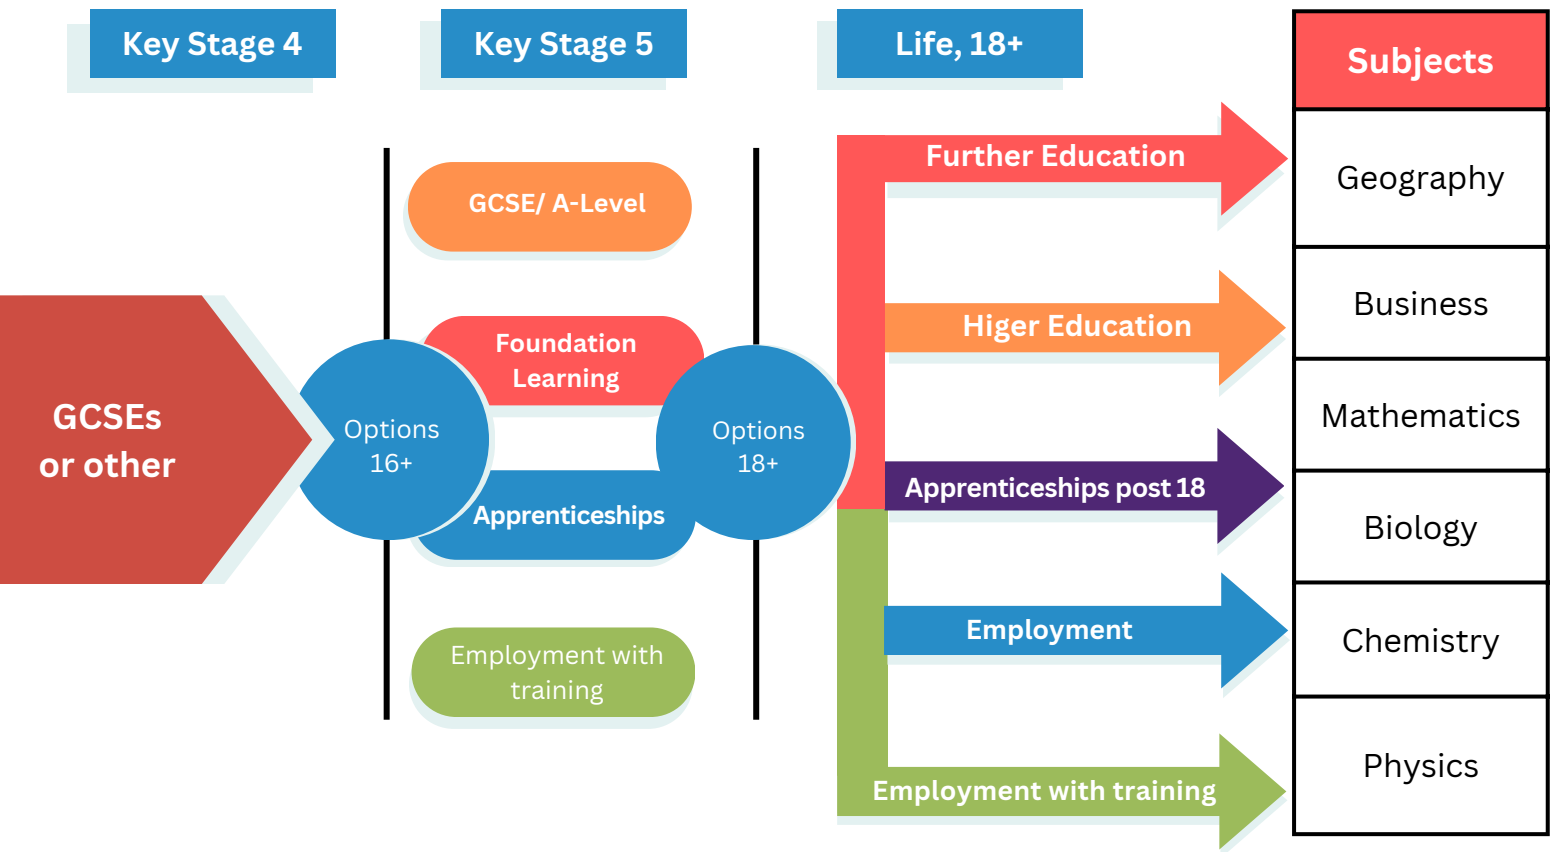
Key Stage 4

Key Stage 5

Life, 18+

GCSEs or other

Options 16+

GCSE/ A-Level

Foundation Learning

Apprenticeships

Employment with training

Options 18+

Further Education

Higer Education

Apprenticeships post 18

Employment

Employment with training

| Subjects |
|---|
| Geography |
| Business |
| Mathematics |
| Biology |
| Chemistry |
| Physics |